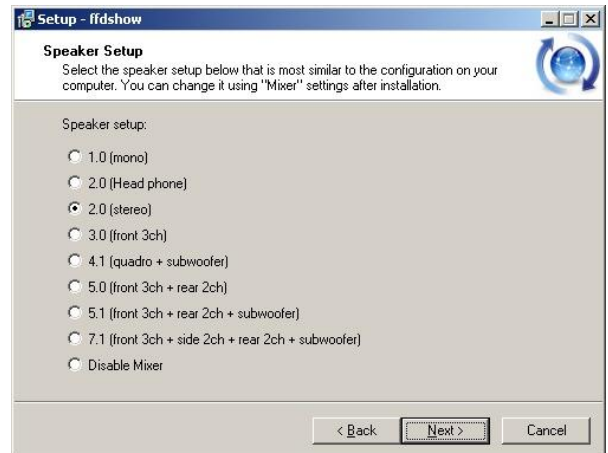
Setup - ffdshow

Speaker Setup

Select the speaker setup below that is most similar to the configuration on your computer. You can change it using "Mixer" settings after installation.

Speaker setup:

1.0 (mono)

2.0 (Head phone)

2.0 (stereo)

3.0 (front 3ch)

4.1 (quadro + subwoofer)

5.0 (front 3ch + rear 2ch)

5.1 (front 3ch + rear 2ch + subwoofer)

7.1 (front 3ch + side 2ch + rear 2ch + subwoofer)

Disable Mixer

< Back | Next > | Cancel